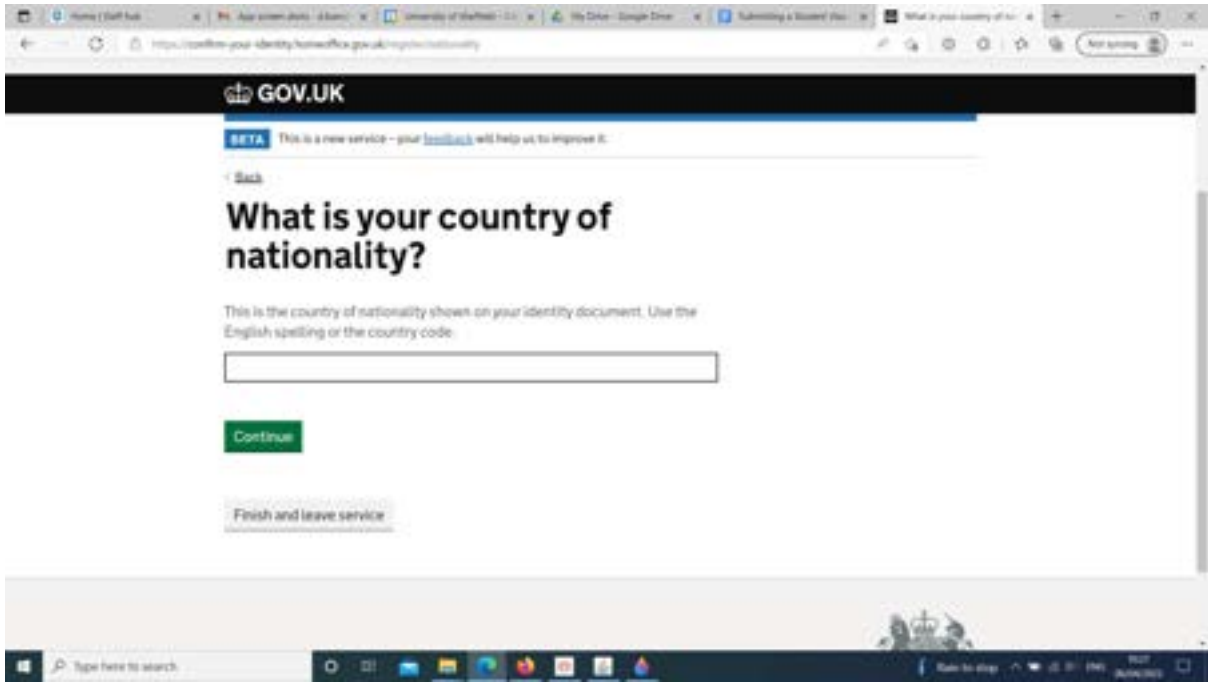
Home | Staff hub | App screen shots | University of Sheffield | My Drive - Google Drive | Submitting a Student Visa | What is your country of na

https://confirm-your-identity.homeoffice.gov.uk/register/nationality

Not syncing

GOV.UK

BETA This is a new service – your feedback will help us to improve it.

Back

What is your country of nationality?

This is the country of nationality shown on your identity document. Use the English spelling or the country code.

Continue

Finish and leave service

Type here to search

Rain to stop ENG